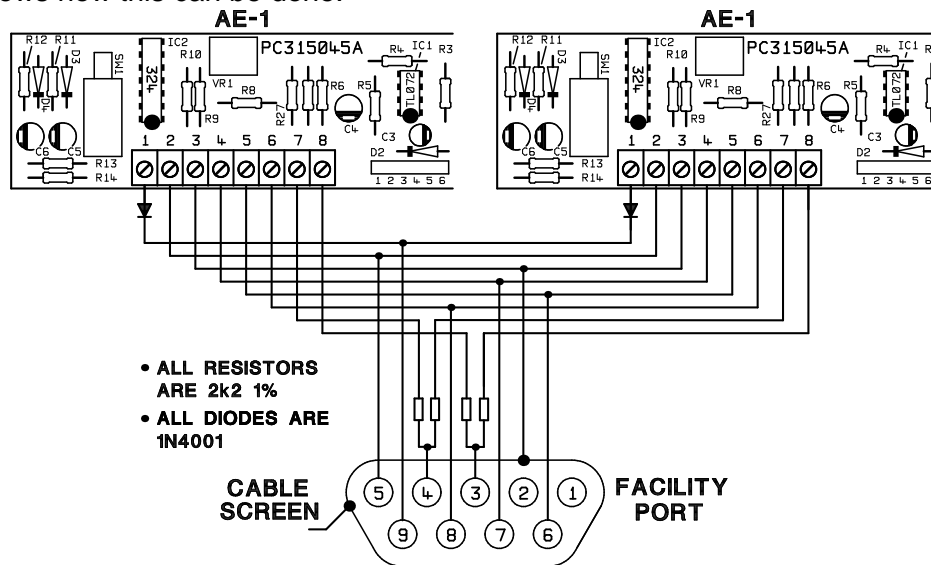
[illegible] how this can be done:

AE-1

R12 R11 IC2 PC315045A R4 IC1 R3 D3 R10 TMS 324 VR1 R8 D4 R9 R27 R6 R5 TL072 C4 C6 C5 C3 R13 R14 D2 1 2 3 4 5 6 7 8 1 2 3 4 5 6

AE-1

R12 R11 IC2 PC315045A R4 IC1 D3 R10 TMS 324 VR1 R8 D4 R9 R27 R6 R5 TL072 C4 C6 C5 C3 R13 R14 D2 1 2 3 4 5 6 7 8 1 2 3 4 5 6

• ALL RESISTORS ARE 2k2 1%
• ALL DIODES ARE 1N4001

CABLE SCREEN

5 4 3 2 1 9 8 7 6

FACILITY PORT